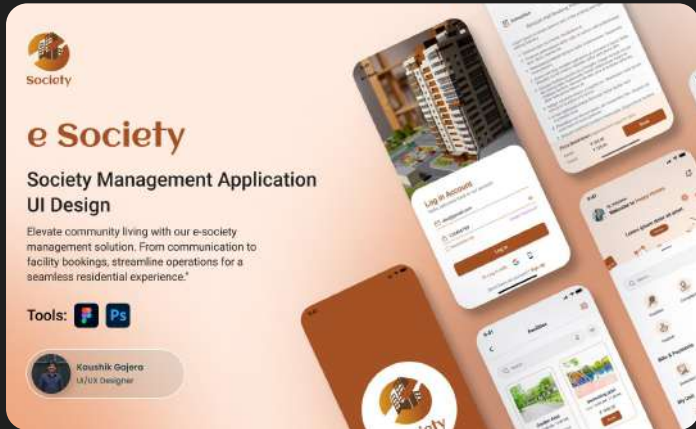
Society

e Society

Society Management Application UI Design

Elevate community living with our e-society management solution. From communication to facility bookings, streamline operations for a seamless residential experience."

Tools: Ps

Koushik Gajera
UI/UX Designer

Log in Account

Log in

Facilities

Society

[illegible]